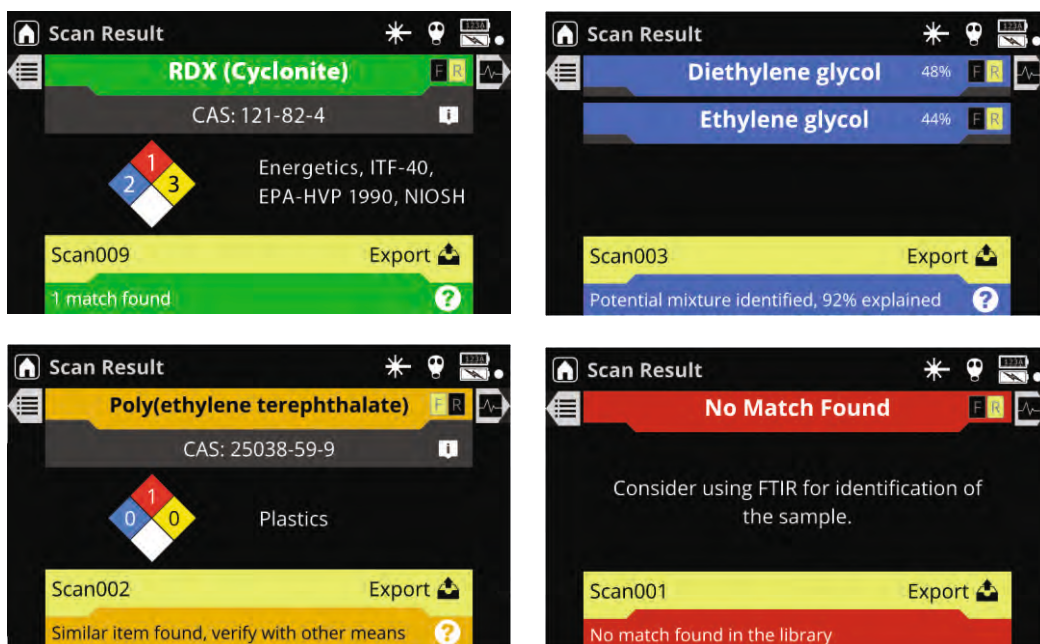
Scan Result

RDX (Cyclonite) F R

CAS: 121-82-4

1
2 3

Energetics, ITF-40, EPA-HVP 1990, NIOSH

Scan009 Export

1 match found

Scan Result

Diethylene glycol 48% F R

Ethylene glycol 44% F R

Scan003 Export

Potential mixture identified, 92% explained

Scan Result

Poly(ethylene terephthalate) F R

CAS: 25038-59-9

1
0 0

Plastics

Scan002 Export

Similar item found, verify with other means

Scan Result

No Match Found F R

Consider using FTIR for identification of the sample.

Scan001 Export

No match found in the library